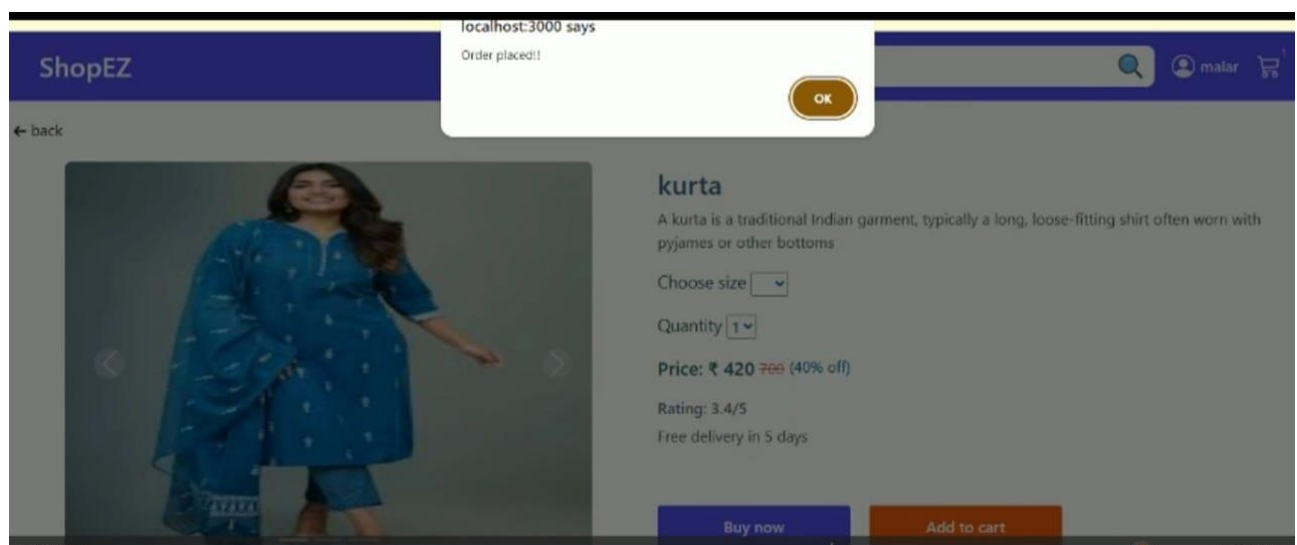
localhost:3000 says

Order placed!!

OK

ShopEZ

malar

← back

kurta

A kurta is a traditional Indian garment, typically a long, loose-fitting shirt often worn with pyjames or other bottoms

Choose size

Quantity 1

Price: ₹ 420 700 (40% off)

Rating: 3.4/5

Free delivery in 5 days

Buy now

Add to cart